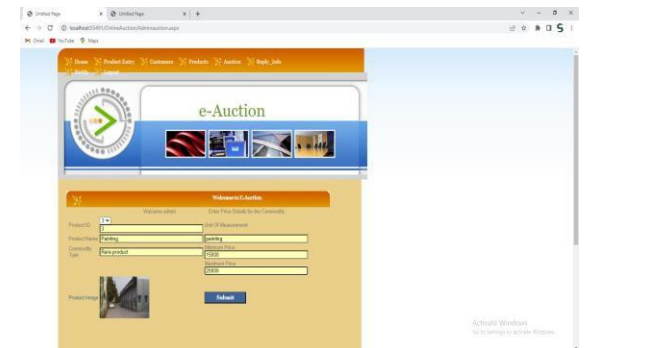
Untitled Page × Untitled Page × +

localhost:55491/OnlineAuction/Adminauction.aspx

Gmail YouTube Maps

Home Product Entry Customers Products Auction Reply_Info Profile Logout

e-Auction

Welcome to E-Auction

Welcome admin Enter Price Details for the Commodity

Product ID 3 Unit Of Measurement

Product Name Painting painting

Commodity Type Rare product Minimum Price 15000

Maximum Price 25000

Product Image

Submit

Activate Windows
Go to Settings to activate Windows.